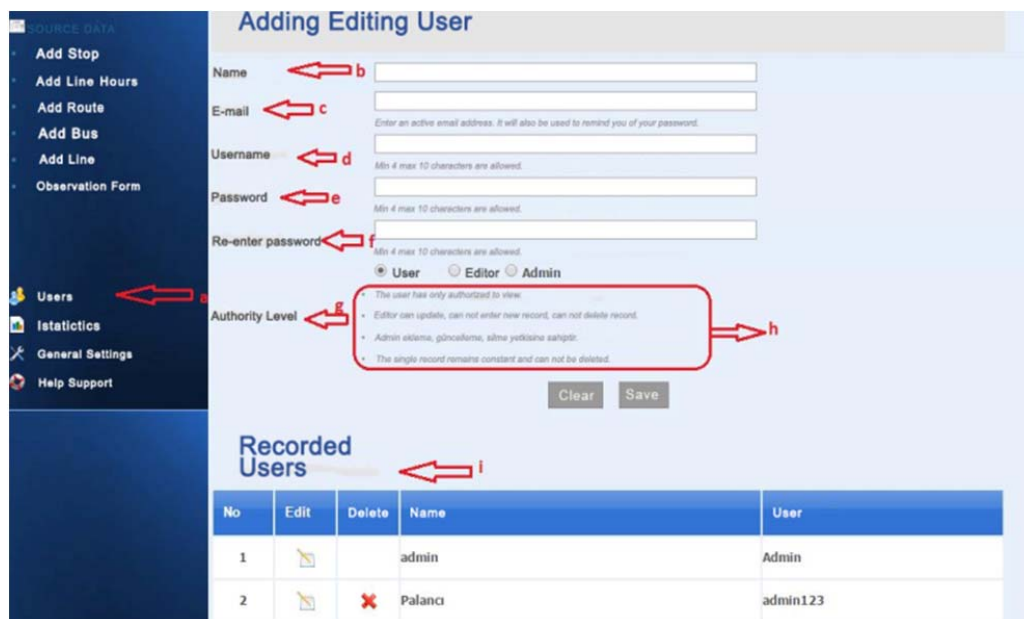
SOURCE DATA
Add Stop
Add Line Hours
Add Route
Add Bus
Add Line
Observation Form

Users
Istatictics
General Settings
Help Support

a

Adding Editing User

Name b
E-mail c
Enter an active email address. It will also be used to remind you of your password.
Username d
Min 4 max 10 characters are allowed.
Password e
Min 4 max 10 characters are allowed.
Re-enter password f
Min 4 max 10 characters are allowed.

User Editor Admin

Authority Level g
The user has only authorized to view.
Editor can update, can not enter new record, can not delete record.
Admin ekleme, güncelleme, silme yetkisine sahiptir.
The single record remains constant and can not be deleted.
h

Clear Save

Recorded Users i

| No | Edit | Delete | Name | User |
|---|---|---|---|---|
| 1 | | | admin | Admin |
| 2 | | | Palancı | admin123 |